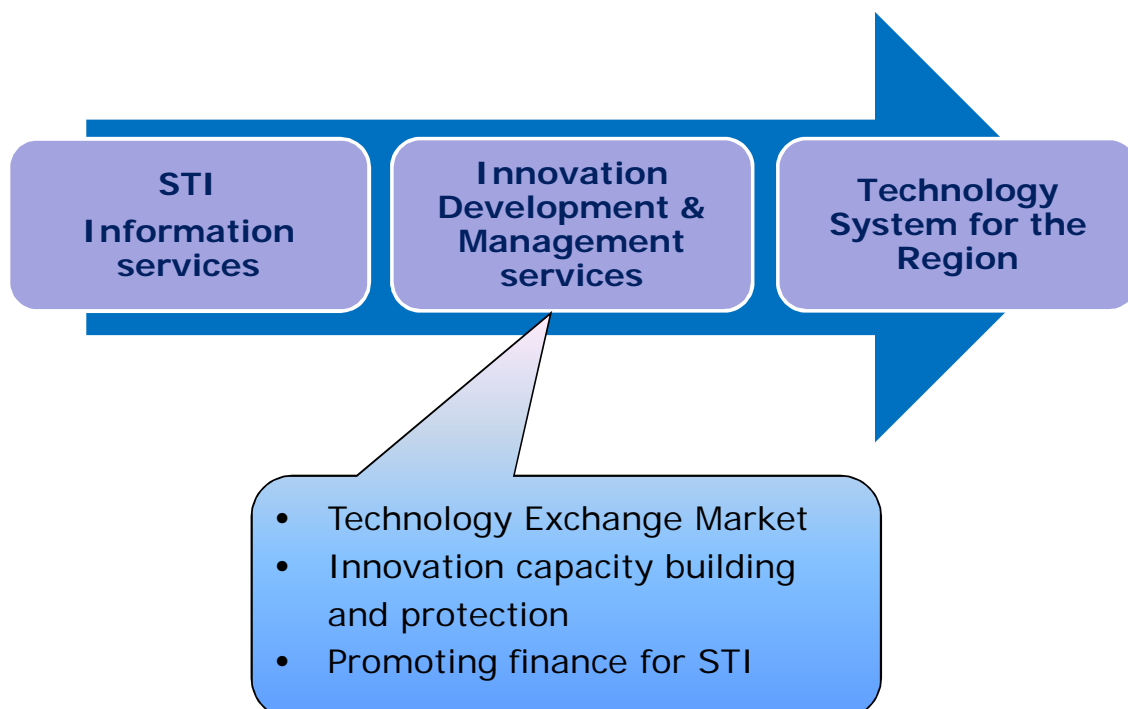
STI
Information services

Innovation Development & Management services

Technology System for the Region

- Technology Exchange Market
- Innovation capacity building and protection
- Promoting finance for STI